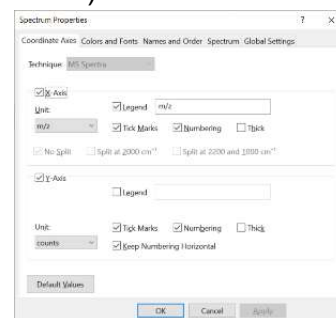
Spectrum Properties ? ×

Coordinate Axes Colors and Fonts Names and Order Spectrum Global Settings

Technique: MS Spectra

X-Axis

Unit: Legend m/z

m/z Tick Marks Numbering Thick

No Split Split at 2000 cm⁻¹ Split at 2200 and 1000 cm⁻¹

Y-Axis

Legend

Unit: Tick Marks Numbering Thick

counts Keep Numbering Horizontal

Default Values

OK Cancel Apply